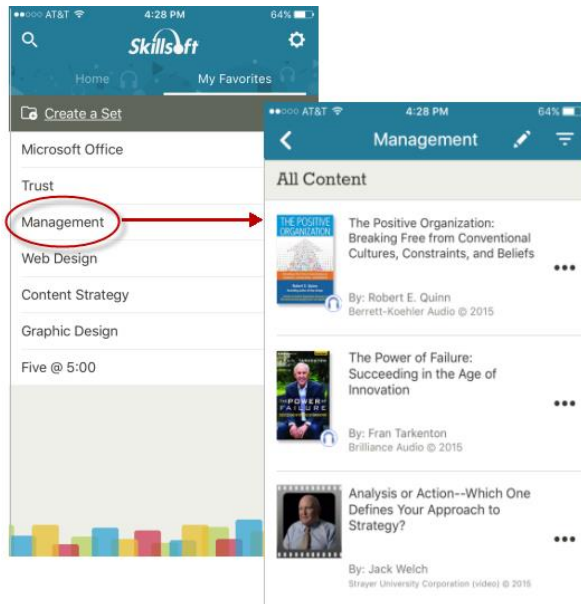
●●○○○ AT&T 4:28 PM 64%

Skillsoft

Home My Favorites

Create a Set

Microsoft Office

Trust

Management

Web Design

Content Strategy

Graphic Design

Five @ 5:00

●●○○○ AT&T 4:28 PM 64%

Management

All Content

THE POSITIVE ORGANIZATION

The Positive Organization: Breaking Free from Conventional Cultures, Constraints, and Beliefs

By: Robert E. Quinn
Berrett-Koehler Audio © 2015

THE POWER OF FAILURE

The Power of Failure: Succeeding in the Age of Innovation

By: Fran Tarkenton
Brilliance Audio © 2015

Analysis or Action--Which One Defines Your Approach to Strategy?

By: Jack Welch
Strayer University Corporation (video) © 2015